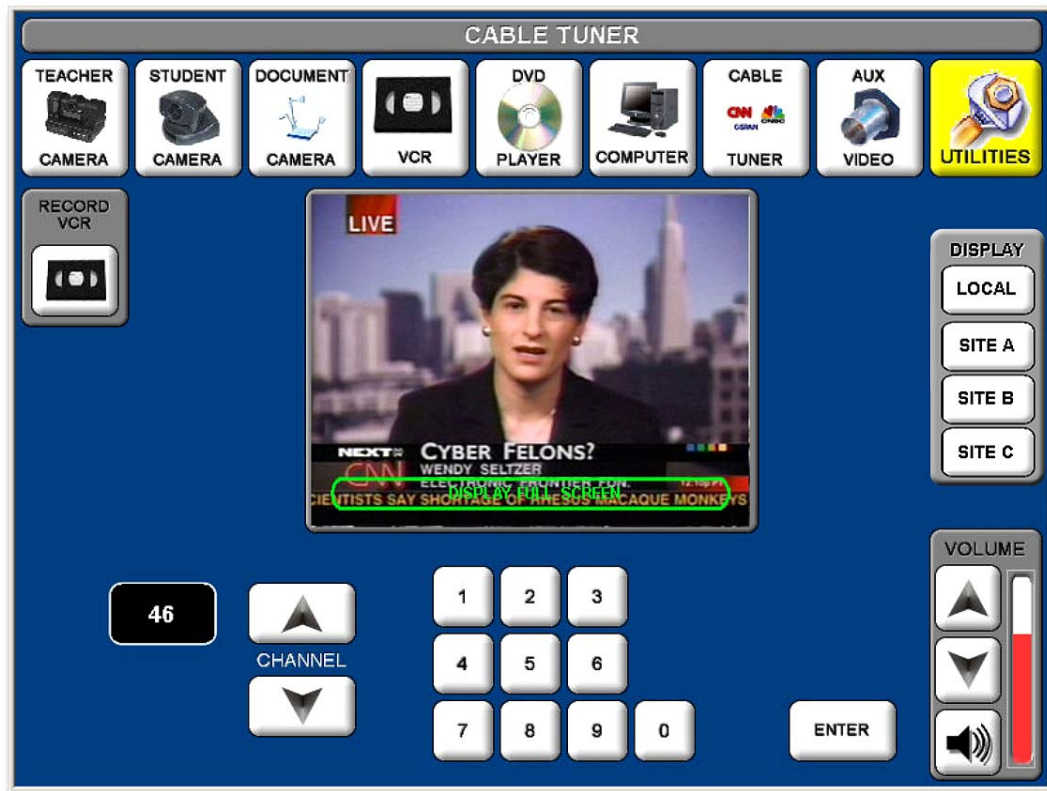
CABLE TUNER

TEACHER CAMERA

STUDENT CAMERA

DOCUMENT CAMERA

VCR

DVD PLAYER

COMPUTER

CABLE CNN C-SPAN CNBC TUNER

AUX VIDEO

UTILITIES

RECORD VCR

LIVE

NEXT CYBER FELONS?
CNN WENDY SELTZER
ELECTRONIC FRONTIER FDN.
CIENTISTS SAY SHORTAGE OF RHESUS MACAQUE MONKEYS

DISPLAY FULL SCREEN

DISPLAY

LOCAL

SITE A

SITE B

SITE C

VOLUME

46

CHANNEL

1 2 3
4 5 6
7 8 9 0

ENTER